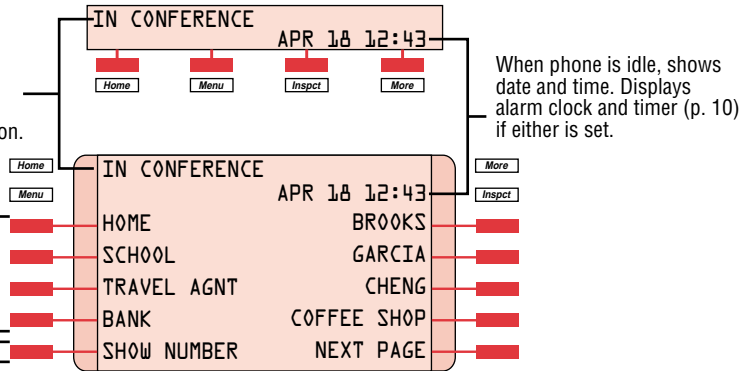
IN CONFERENCE
APR 18 12:43

Home
Menu
Inspct
More

When phone is idle, shows date and time. Displays alarm clock and timer (p. 10) if either is set.

on.

Home
Menu

IN CONFERENCE
APR 18 12:43

More
Inspct

HOME
SCHOOL
TRAVEL AGNT
BANK
SHOW NUMBER

BROOKS
GARCIA
CHENG
COFFEE SHOP
NEXT PAGE